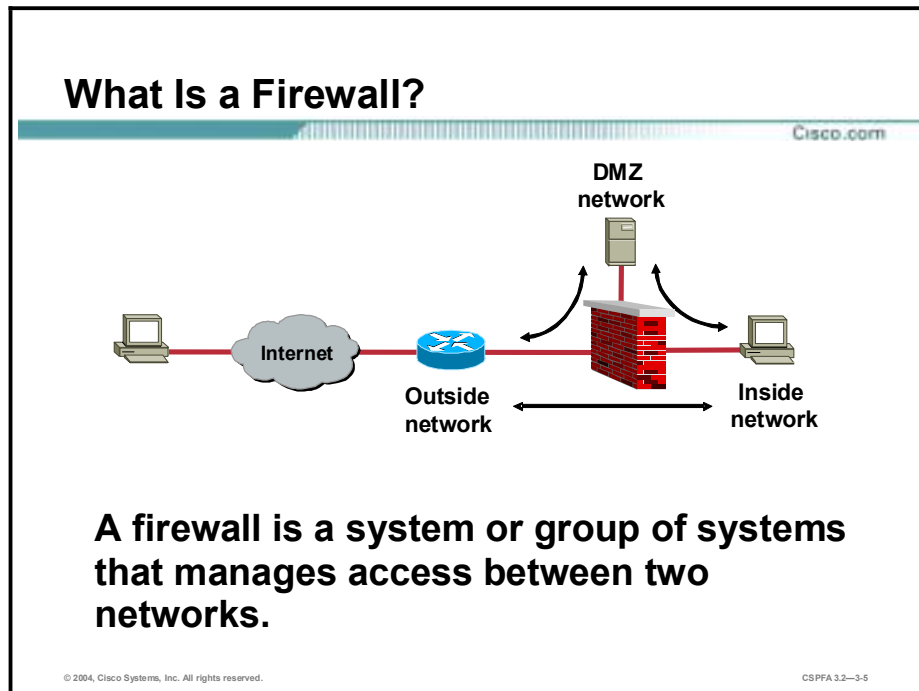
What Is a Firewall?

Cisco.com

DMZ network

Internet

Outside network

Inside network

A firewall is a system or group of systems that manages access between two networks.

© 2004, Cisco Systems, Inc. All rights reserved.

CSPFA 3.2—3-5